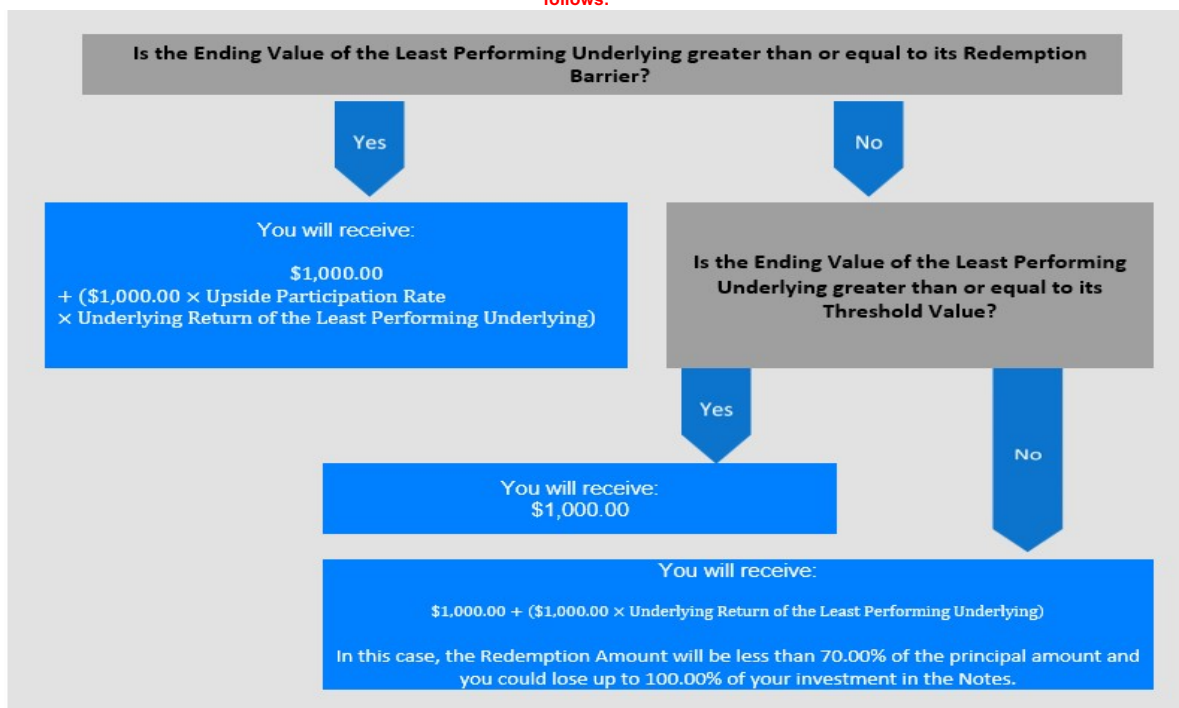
follows:

Is the Ending Value of the Least Performing Underlying greater than or equal to its Redemption Barrier?

Yes

No

You will receive:

\$1,000.00
+ (\$1,000.00 × Upside Participation Rate × Underlying Return of the Least Performing Underlying)

Is the Ending Value of the Least Performing Underlying greater than or equal to its Threshold Value?

Yes

No

You will receive:
\$1,000.00

You will receive:

\$1,000.00 + (\$1,000.00 × Underlying Return of the Least Performing Underlying)

In this case, the Redemption Amount will be less than 70.00% of the principal amount and you could lose up to 100.00% of your investment in the Notes.